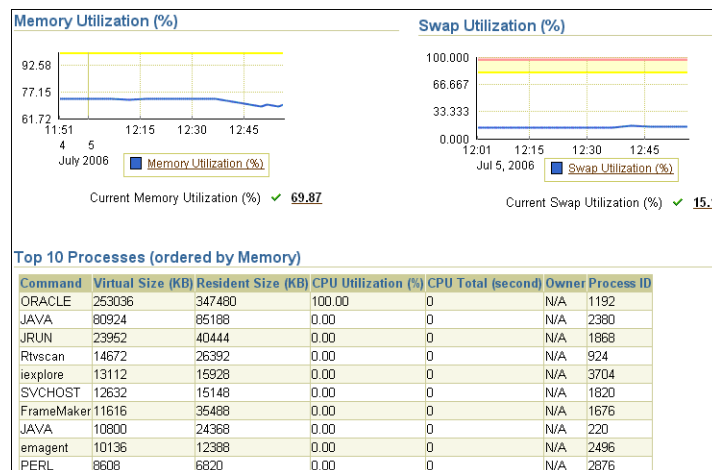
Memory Utilization (%)

92.58
77.15
61.72
11:51 12:15 12:30 12:45
4 5
July 2006

Memory Utilization (%)

Current Memory Utilization (%) ✔ 69.87

Swap Utilization (%)

100.000
66.667
33.333
0.000
12:01 12:15 12:30 12:45
Jul 5, 2006

Swap Utilization (%)

Current Swap Utilization (%) ✔ 15.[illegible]

Top 10 Processes (ordered by Memory)

| Command | Virtual Size (KB) | Resident Size (KB) | CPU Utilization (%) | CPU Total (second) | Owner | Process ID |
|---|---|---|---|---|---|---|
| ORACLE | 253036 | 347480 | 100.00 | 0 | N/A | 1192 |
| JAVA | 80924 | 85188 | 0.00 | 0 | N/A | 2380 |
| JRUN | 23952 | 40444 | 0.00 | 0 | N/A | 1868 |
| Rtvscan | 14672 | 26392 | 0.00 | 0 | N/A | 924 |
| iexplore | 13112 | 15928 | 0.00 | 0 | N/A | 3704 |
| SVCHOST | 12632 | 15148 | 0.00 | 0 | N/A | 1820 |
| FrameMaker | 11616 | 35488 | 0.00 | 0 | N/A | 1676 |
| JAVA | 10800 | 24368 | 0.00 | 0 | N/A | 220 |
| emagent | 10136 | 12388 | 0.00 | 0 | N/A | 2496 |
| PERL | 8608 | 6820 | 0.00 | 0 | N/A | 2876 |